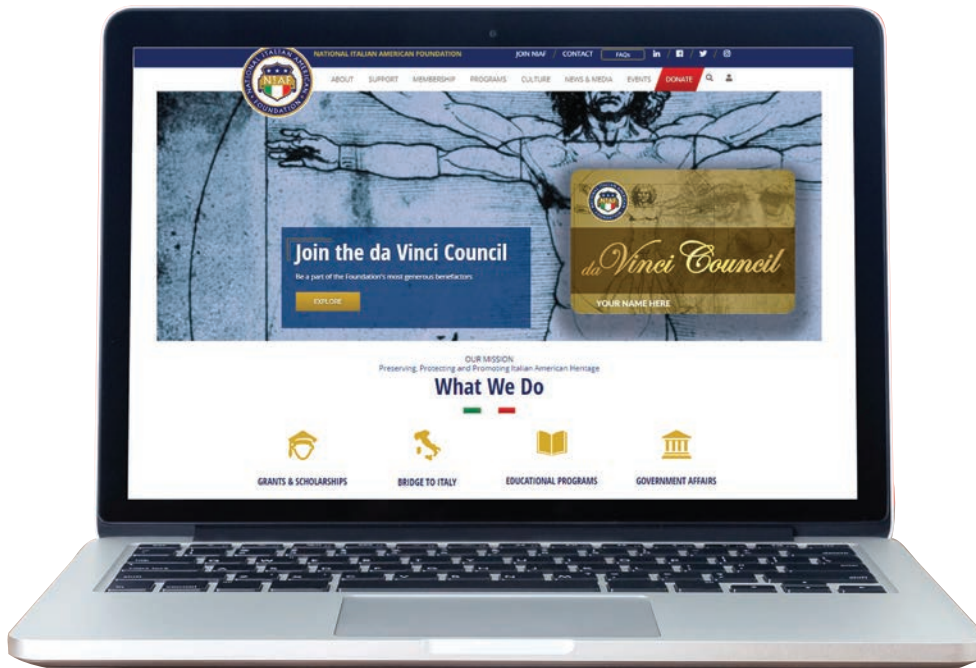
NATIONAL ITALIAN AMERICAN FOUNDATION

NIAF

NATIONAL ITALIAN AMERICAN FOUNDATION

JOIN NIAF / CONTACT FAQs

ABOUT SUPPORT MEMBERSHIP PROGRAMS CULTURE NEWS & MEDIA EVENTS DONATE

Join the da Vinci Council

Be a part of the Foundation's most generous benefactors

EXPLORE

da Vinci Council

YOUR NAME HERE

OUR MISSION
Preserving, Protecting and Promoting Italian American Heritage

What We Do

GRANTS & SCHOLARSHIPS

BRIDGE TO ITALY

EDUCATIONAL PROGRAMS

GOVERNMENT AFFAIRS